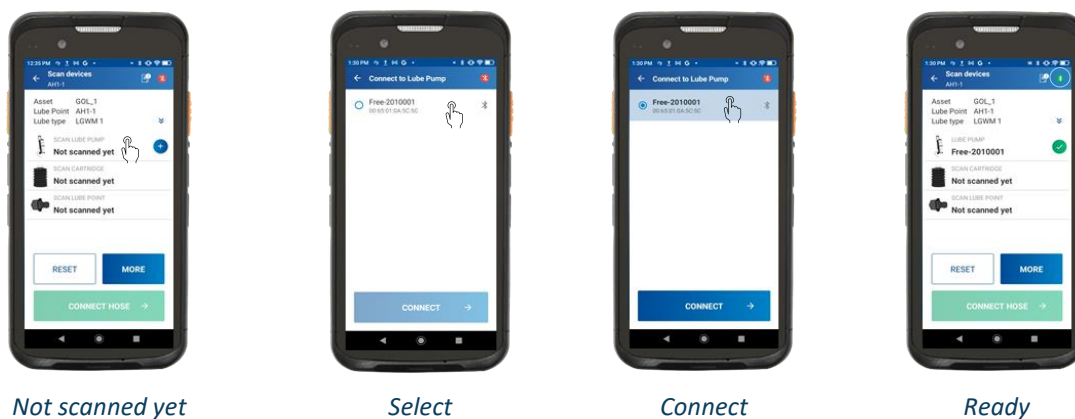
12:25 PM

Scan devices
AH1-1

Asset GOL_1
Lube Point AH1-1
Lube type LGWM 1

SCAN LUBE PUMP
Not scanned yet

SCAN CARTRIDGE
Not scanned yet

SCAN LUBE POINT
Not scanned yet

RESET

MORE

CONNECT HOSE →

Not scanned yet

1:30 PM

Connect to Lube Pump

Free-2010001
00:65:01:0A:5C:5C

CONNECT →

Select

1:30 PM

Connect to Lube Pump

Free-2010001
00:65:01:0A:5C:5C

CONNECT →

Connect

1:30 PM

Scan devices
AH1-1

Asset GOL_1
Lube Point AH1-1
Lube type LGWM 1

LUBE PUMP
Free-2010001

SCAN CARTRIDGE
Not scanned yet

SCAN LUBE POINT
Not scanned yet

RESET

MORE

CONNECT HOSE →

Ready